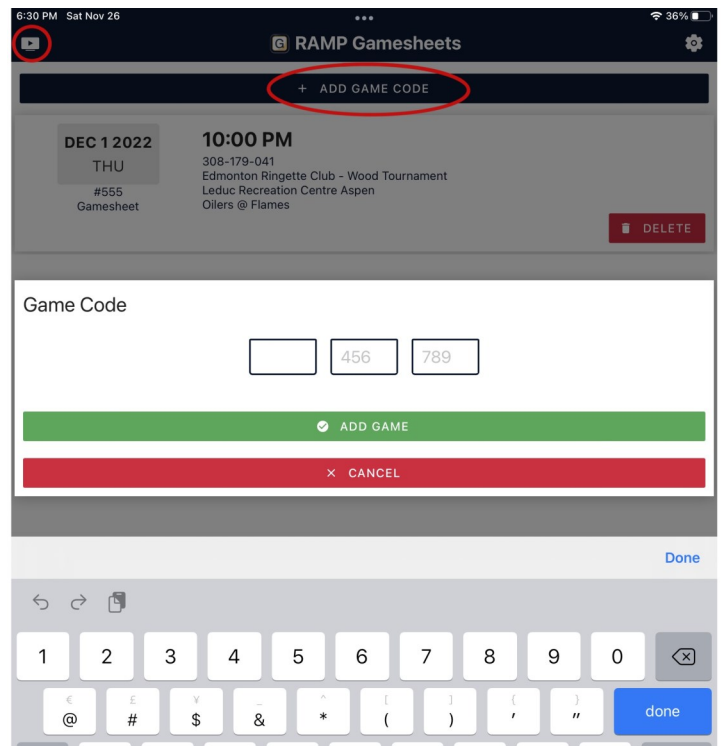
6:30 PM Sat Nov 26

36%

RAMP Gamesheets

+ ADD GAME CODE

DEC 1 2022
THU
#555
Gamesheet

10:00 PM
308-179-041
Edmonton Ringette Club - Wood Tournament
Leduc Recreation Centre Aspen
Oilers @ Flames

DELETE

Game Code

456 789

ADD GAME

× CANCEL

Done

1 2 3 4 5 6 7 8 9 0

€ £ ¥ _ ^ [ ] { }
@ # $ & * ( ) ' "

done